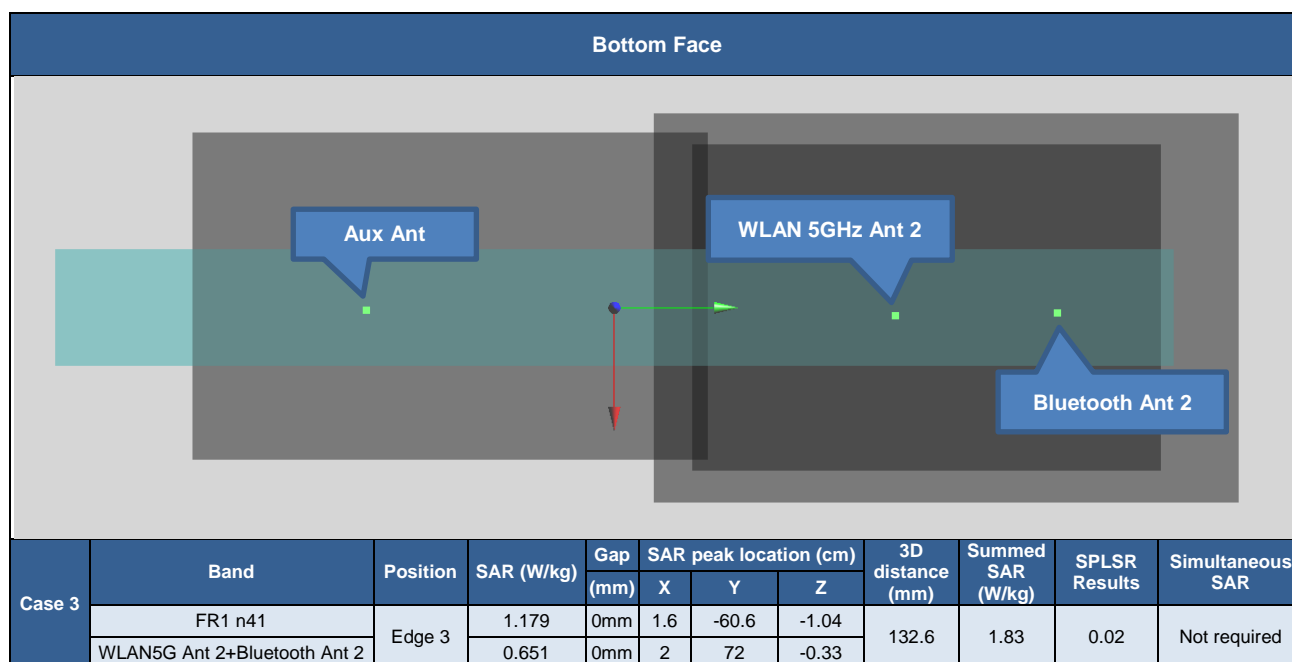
Bottom Face

Aux Ant

WLAN 5GHz Ant 2

Bluetooth Ant 2

| Case 3 | Band | Position | SAR (W/kg) | Gap (mm) | SAR peak location (cm) X | Y | Z | 3D distance (mm) | Summed SAR (W/kg) | SPLSR Results | Simultaneous SAR |
|---|---|---|---|---|---|---|---|---|---|---|---|
| | FR1 n41 | Edge 3 | 1.179 | 0mm | 1.6 | -60.6 | -1.04 | 132.6 | 1.83 | 0.02 | Not required |
| | WLAN5G Ant 2+Bluetooth Ant 2 | | 0.651 | 0mm | 2 | 72 | -0.33 | | | | |